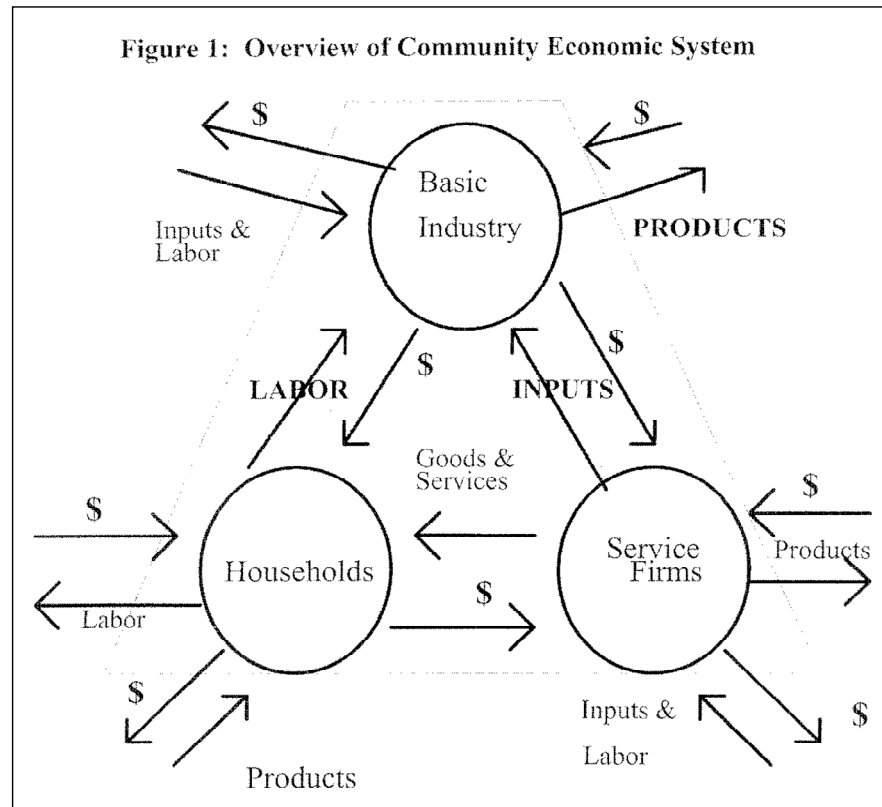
Figure 1: Overview of Community Economic System

$

$

Basic Industry

Inputs & Labor

PRODUCTS

$

$

LABOR

INPUTS

Goods & Services

$

$

Households

Service Firms

Products

Labor

$

$

$

Inputs & Labor

Products